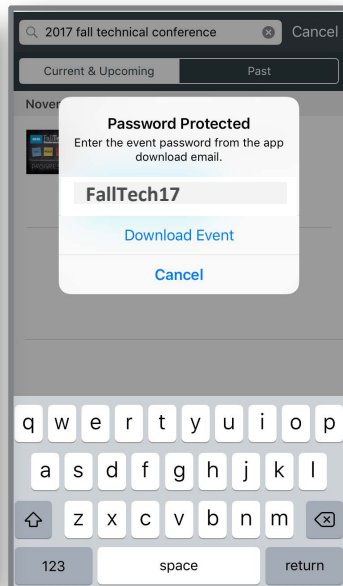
2017 fall technical conference
Cancel
Current & Upcoming
Past
Nover
Password Protected
Enter the event password from the app download email.
FallTech17
Download Event
Cancel
q w e r t y u i o p
a s d f g h j k l
z x c v b n m
123
space
return